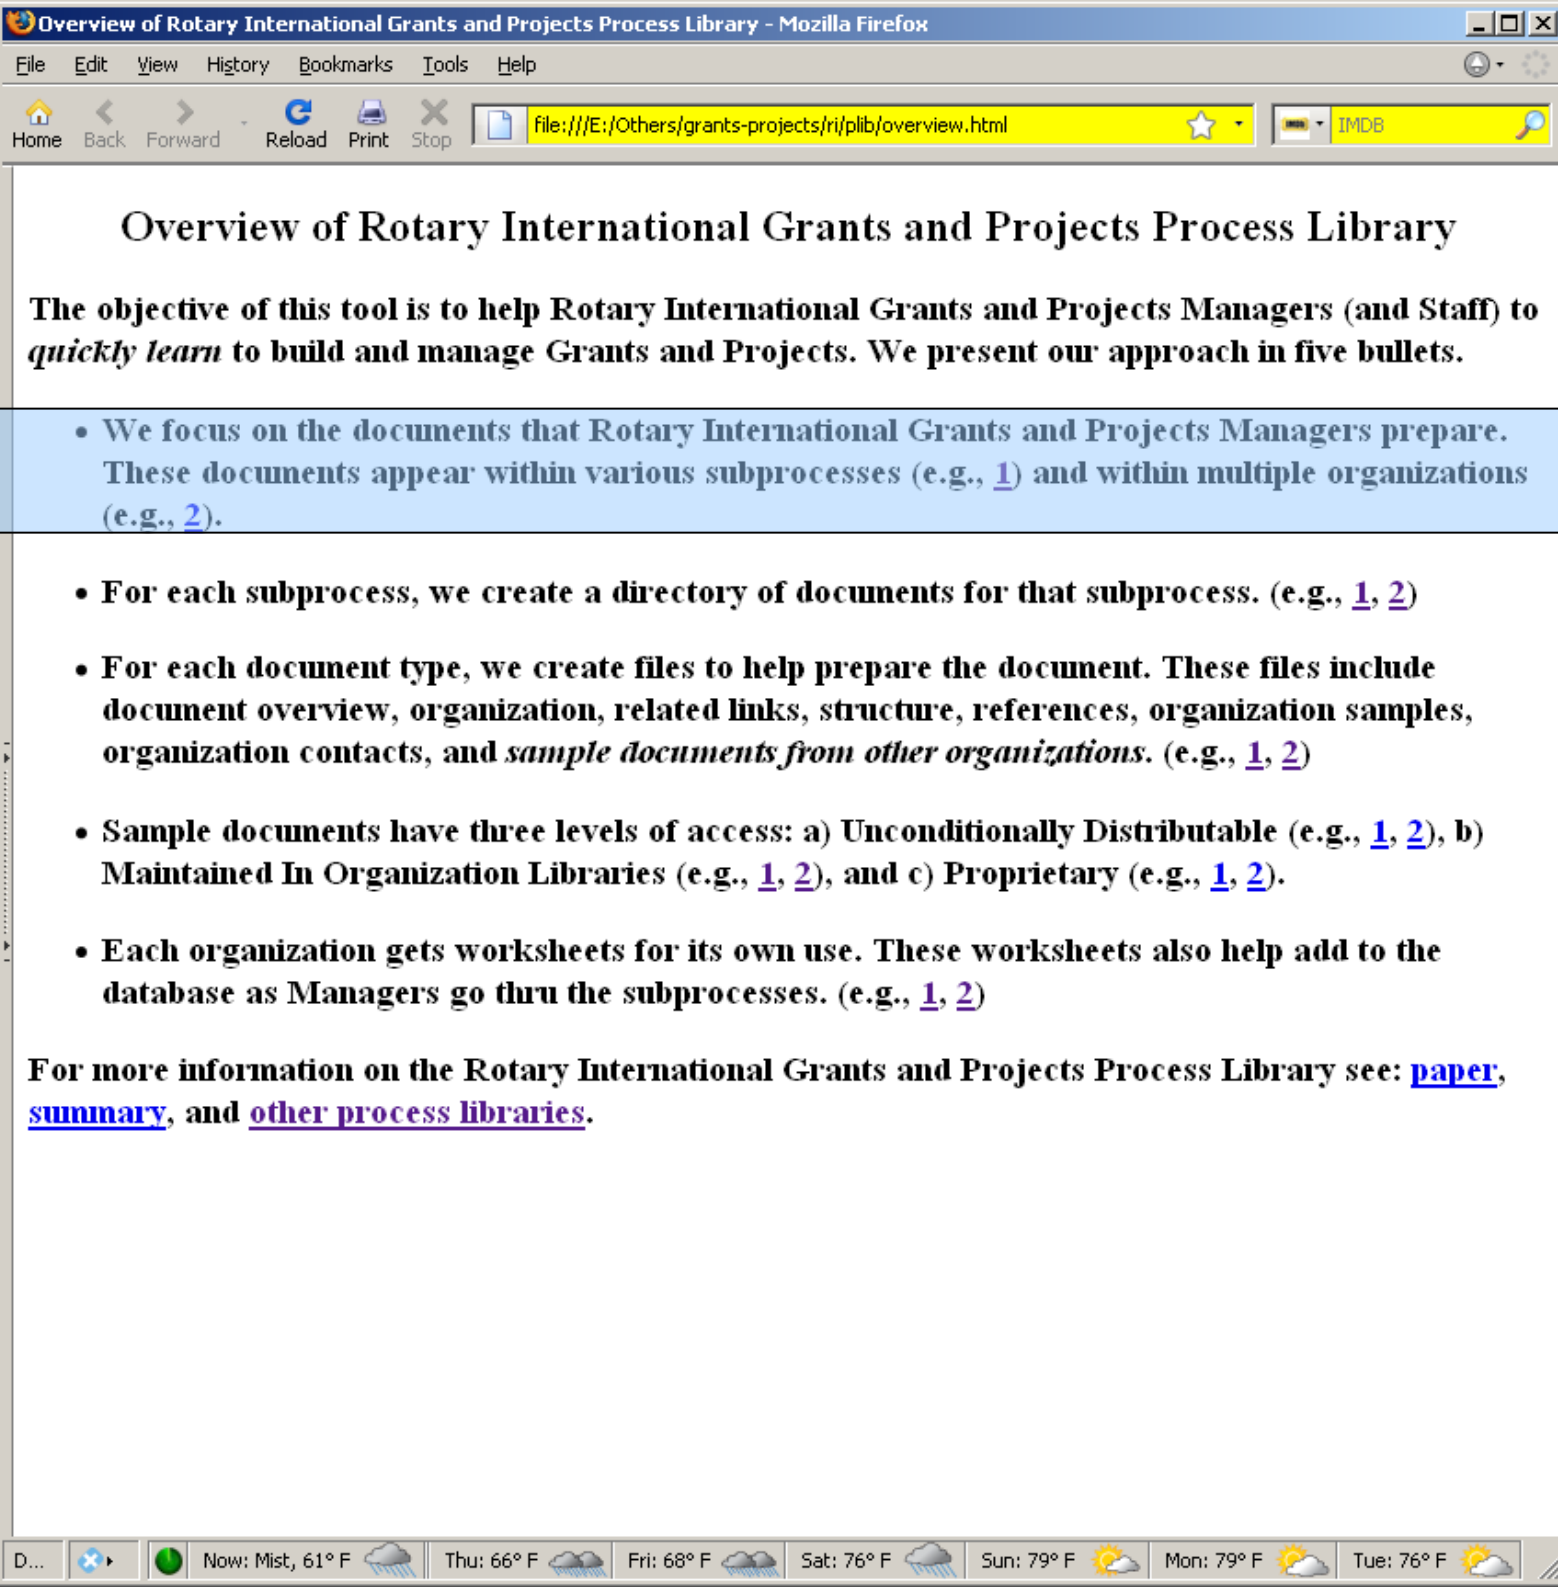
Overview of Rotary International Grants and Projects Process Library - Mozilla Firefox

File Edit View History Bookmarks Tools Help

Home Back Forward Reload Print Stop file:///E:/Others/grants-projects/ri/plib/overview.html IMDB

Overview of Rotary International Grants and Projects Process Library

The objective of this tool is to help Rotary International Grants and Projects Managers (and Staff) to *quickly learn* to build and manage Grants and Projects. We present our approach in five bullets.

- We focus on the documents that Rotary International Grants and Projects Managers prepare. These documents appear within various subprocesses (e.g., 1) and within multiple organizations (e.g., 2).

- For each subprocess, we create a directory of documents for that subprocess. (e.g., 1, 2)

- For each document type, we create files to help prepare the document. These files include document overview, organization, related links, structure, references, organization samples, organization contacts, and *sample documents from other organizations*. (e.g., 1, 2)

- Sample documents have three levels of access: a) Unconditionally Distributable (e.g., 1, 2), b) Maintained In Organization Libraries (e.g., 1, 2), and c) Proprietary (e.g., 1, 2).

- Each organization gets worksheets for its own use. These worksheets also help add to the database as Managers go thru the subprocesses. (e.g., 1, 2)

For more information on the Rotary International Grants and Projects Process Library see: paper, summary, and other process libraries.

D... Now: Mist, 61° F Thu: 66° F Fri: 68° F Sat: 76° F Sun: 79° F Mon: 79° F Tue: 76° F